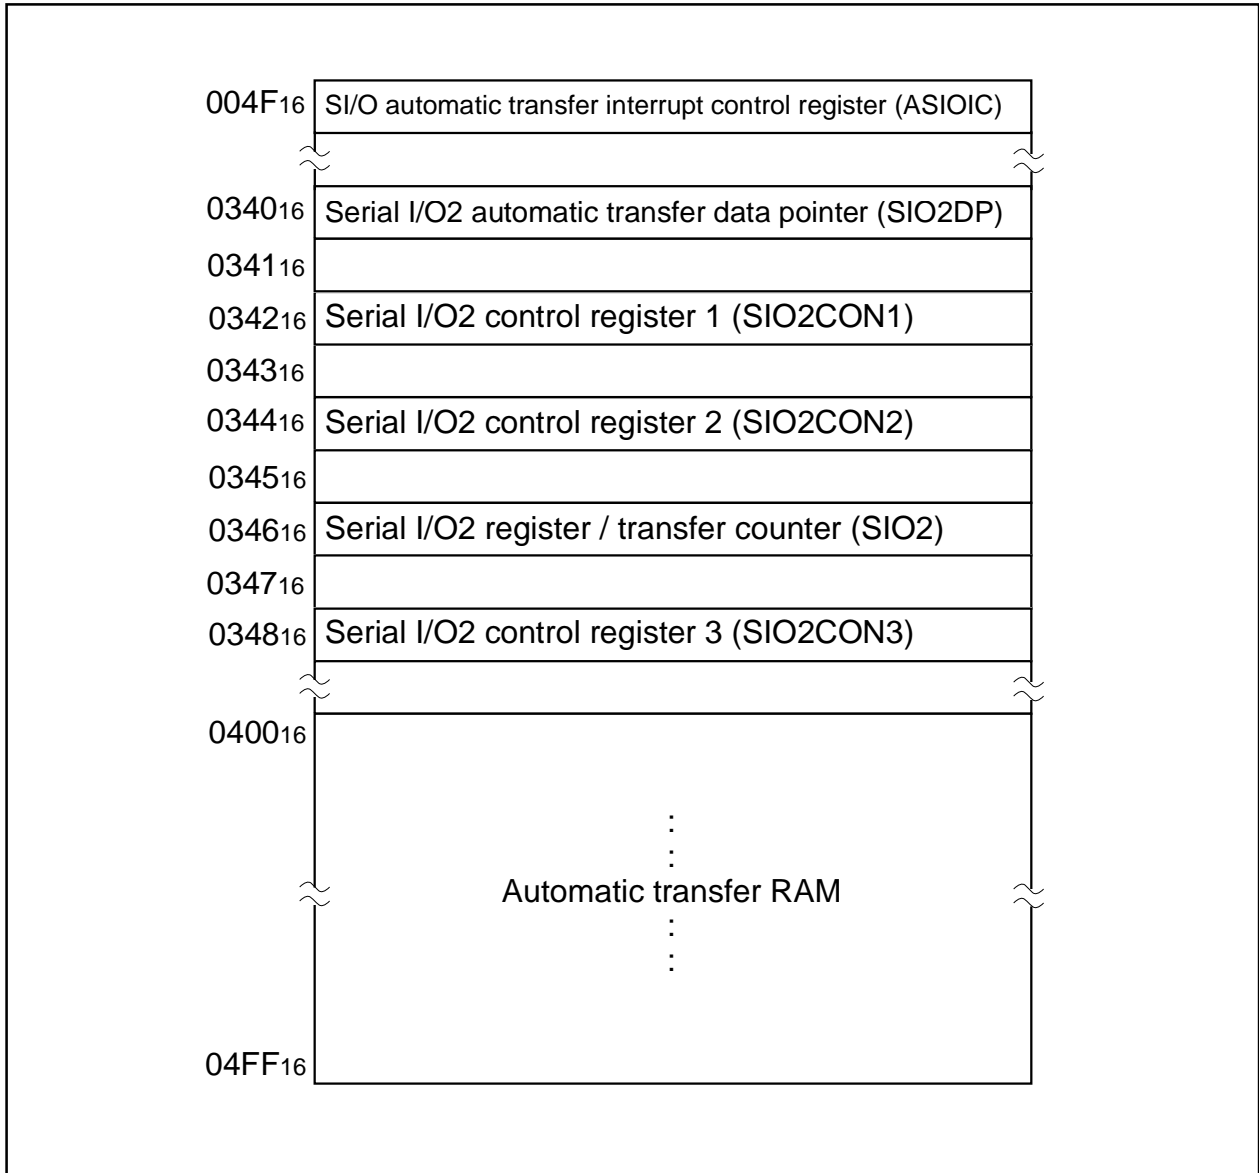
$004F_{16}$ SI/O automatic transfer interrupt control register (ASIOIC)

$0340_{16}$ Serial I/O2 automatic transfer data pointer (SIO2DP)

$0341_{16}$

$0342_{16}$ Serial I/O2 control register 1 (SIO2CON1)

$0343_{16}$

$0344_{16}$ Serial I/O2 control register 2 (SIO2CON2)

$0345_{16}$

$0346_{16}$ Serial I/O2 register / transfer counter (SIO2)

$0347_{16}$

$0348_{16}$ Serial I/O2 control register 3 (SIO2CON3)

$0400_{16}$

Automatic transfer RAM

$04FF_{16}$